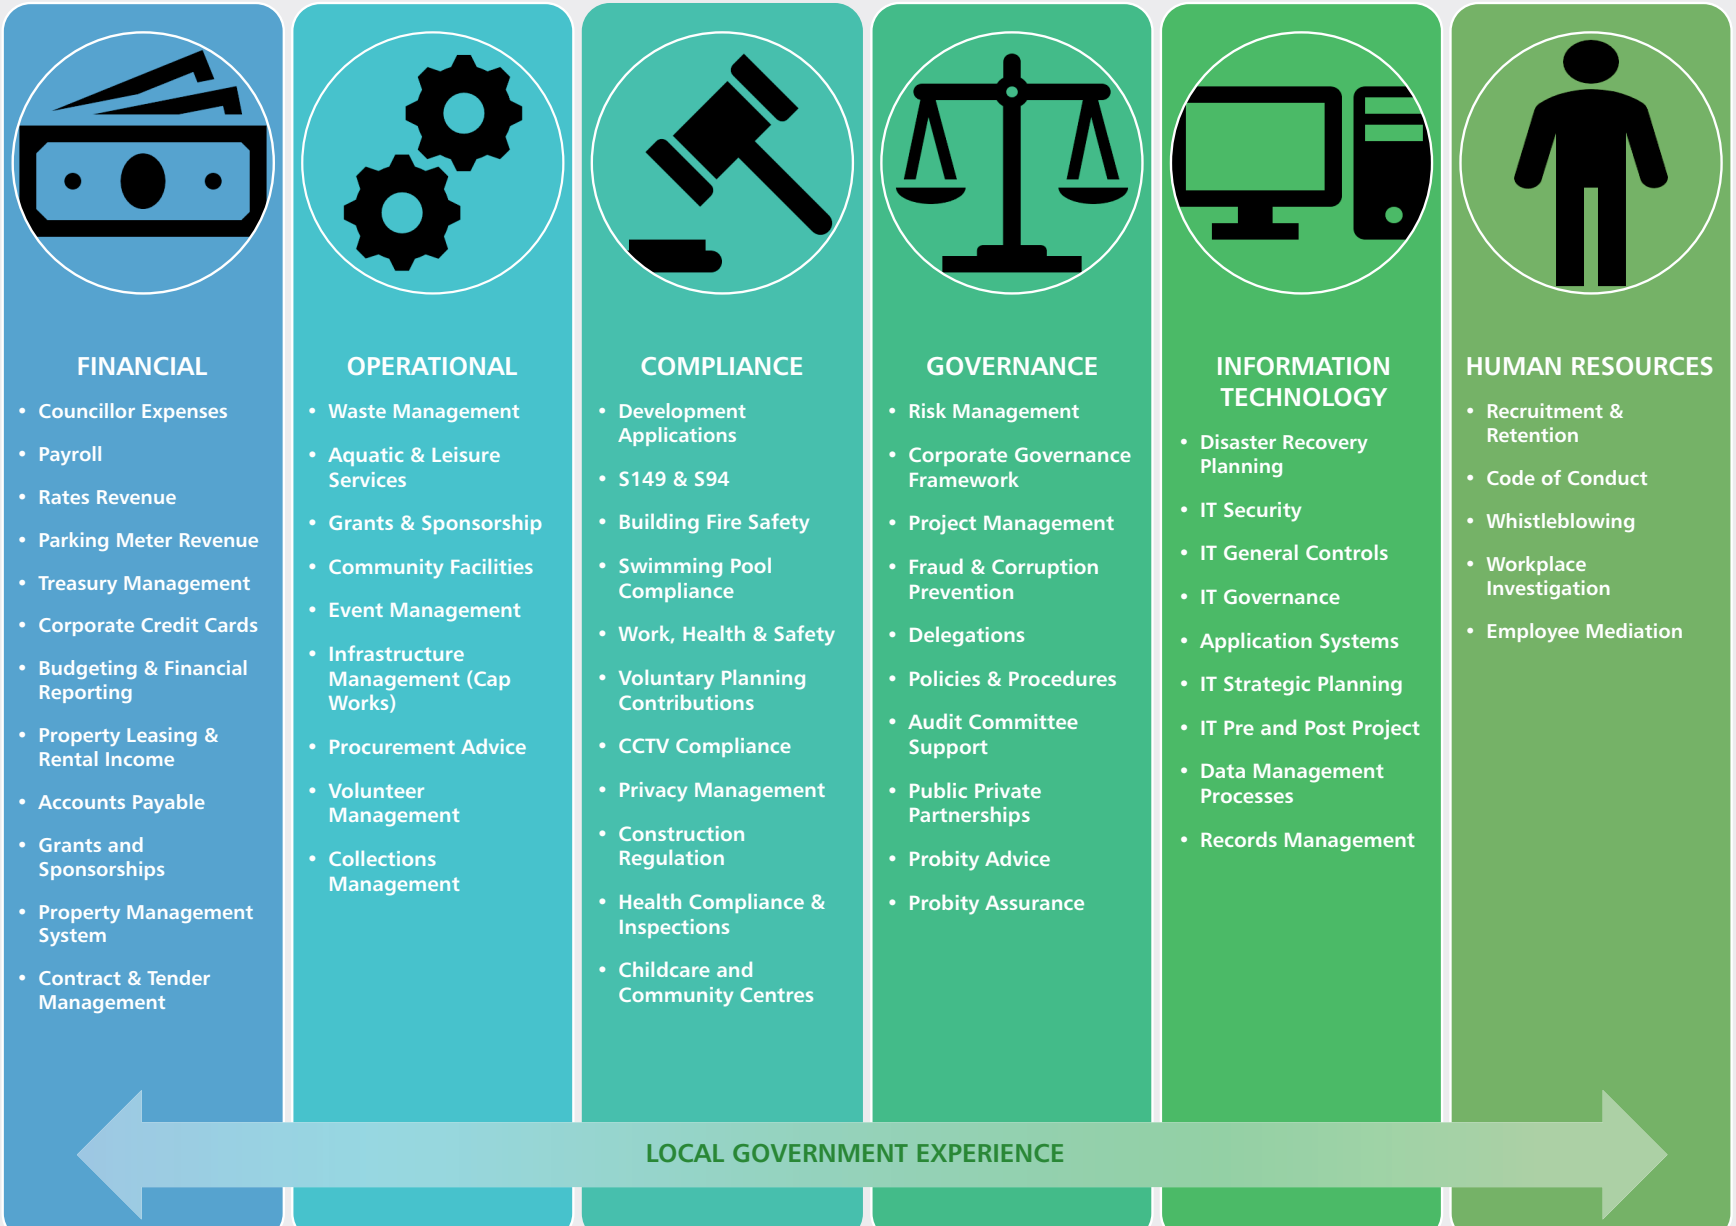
FINANCIAL

- Councillor Expenses
- Payroll
- Rates Revenue
- Parking Meter Revenue
- Treasury Management
- Corporate Credit Cards
- Budgeting & Financial Reporting
- Property Leasing & Rental Income
- Accounts Payable
- Grants and Sponsorships
- Property Management System
- Contract & Tender Management

OPERATIONAL

- Waste Management
- Aquatic & Leisure Services
- Grants & Sponsorship
- Community Facilities
- Event Management
- Infrastructure Management (Cap Works)
- Procurement Advice
- Volunteer Management
- Collections Management

COMPLIANCE

- Development Applications
- S149 & S94
- Building Fire Safety
- Swimming Pool Compliance
- Work, Health & Safety
- Voluntary Planning Contributions
- CCTV Compliance
- Privacy Management
- Construction Regulation
- Health Compliance & Inspections
- Childcare and Community Centres

GOVERNANCE

- Risk Management
- Corporate Governance Framework
- Project Management
- Fraud & Corruption Prevention
- Delegations
- Policies & Procedures
- Audit Committee Support
- Public Private Partnerships
- Probity Advice
- Probity Assurance

INFORMATION TECHNOLOGY

- Disaster Recovery Planning
- IT Security
- IT General Controls
- IT Governance
- Application Systems
- IT Strategic Planning
- IT Pre and Post Project
- Data Management Processes
- Records Management

HUMAN RESOURCES

- Recruitment & Retention
- Code of Conduct
- Whistleblowing
- Workplace Investigation
- Employee Mediation

LOCAL GOVERNMENT EXPERIENCE